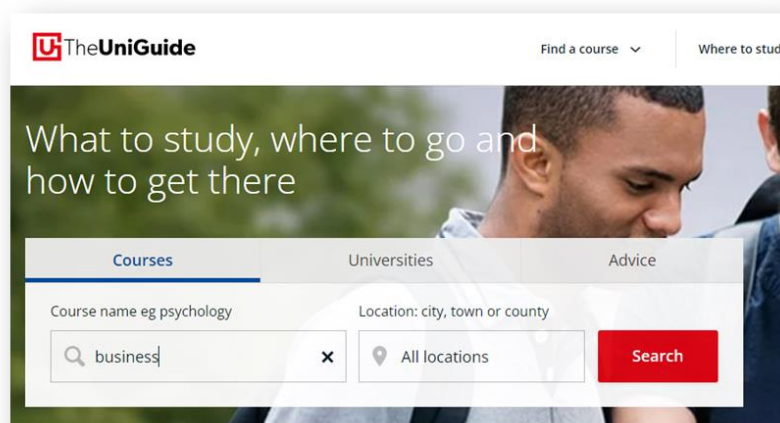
TheUniGuide

Find a course

Where to stu

What to study, where to go and how to get there

Courses

Universities

Advice

Course name eg psychology

business

Location: city, town or county

All locations

Search